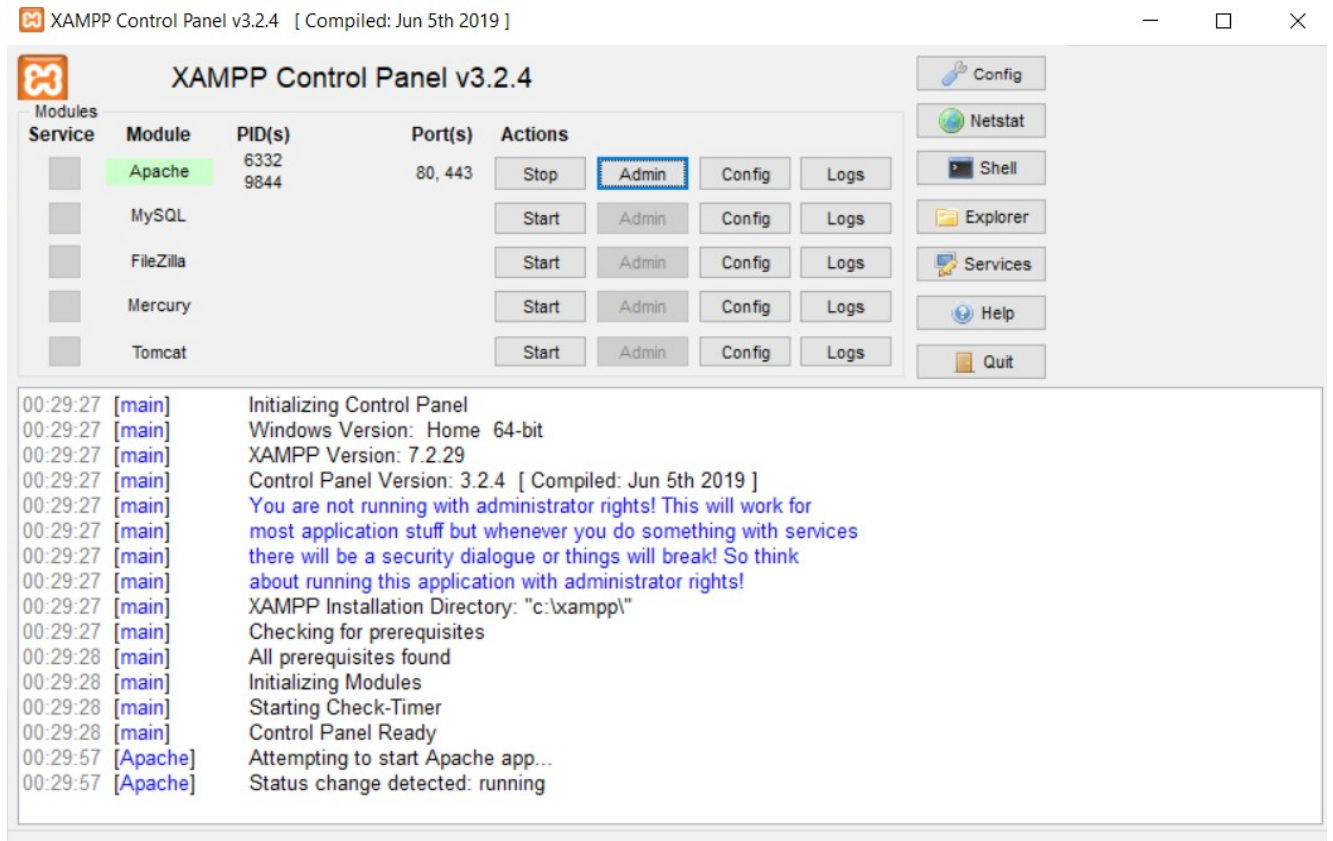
XAMPP Control Panel v3.2.4 [ Compiled: Jun 5th 2019 ]

XAMPP Control Panel v3.2.4

Config
Netstat
Shell
Explorer
Services
Help
Quit

Modules

| Service | Module | PID(s) | Port(s) | Actions | | | |
|---|---|---|---|---|---|---|---|
| | Apache | 6332 9844 | 80, 443 | Stop | Admin | Config | Logs |
| | MySQL | | | Start | Admin | Config | Logs |
| | FileZilla | | | Start | Admin | Config | Logs |
| | Mercury | | | Start | Admin | Config | Logs |
| | Tomcat | | | Start | Admin | Config | Logs |

00:29:27 [main] Initializing Control Panel
00:29:27 [main] Windows Version: Home 64-bit
00:29:27 [main] XAMPP Version: 7.2.29
00:29:27 [main] Control Panel Version: 3.2.4 [ Compiled: Jun 5th 2019 ]
00:29:27 [main] You are not running with administrator rights! This will work for
00:29:27 [main] most application stuff but whenever you do something with services
00:29:27 [main] there will be a security dialogue or things will break! So think
00:29:27 [main] about running this application with administrator rights!
00:29:27 [main] XAMPP Installation Directory: "c:\xampp\"
00:29:27 [main] Checking for prerequisites
00:29:28 [main] All prerequisites found
00:29:28 [main] Initializing Modules
00:29:28 [main] Starting Check-Timer
00:29:28 [main] Control Panel Ready
00:29:57 [Apache] Attempting to start Apache app...
00:29:57 [Apache] Status change detected: running